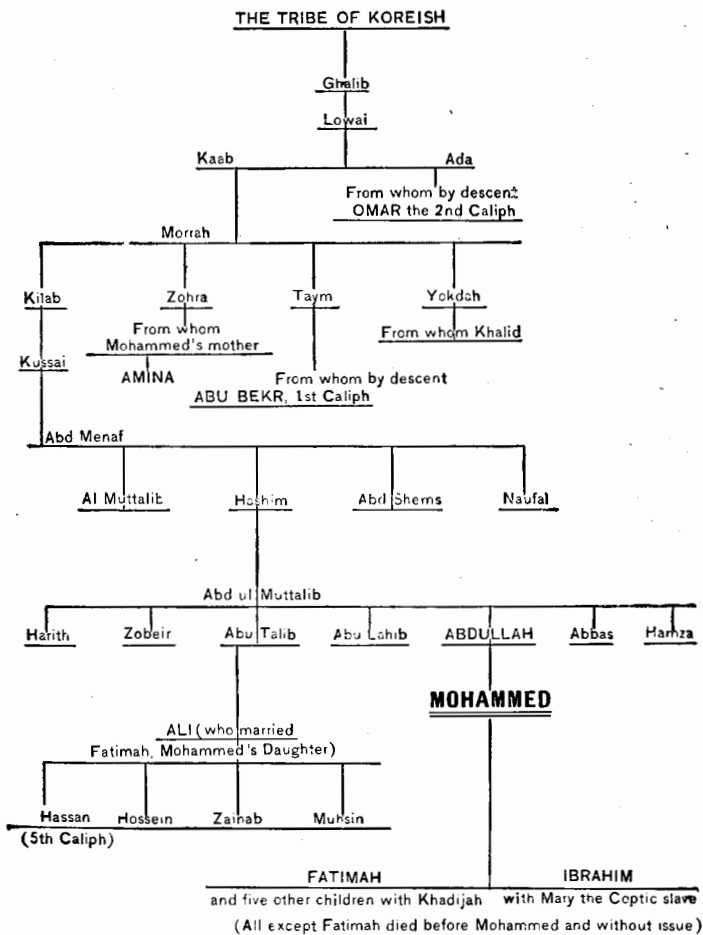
THE TRIBE OF KOREISH

Ghalib

Lowai

Kaab

Ada

From whom by descent OMAR the 2nd Caliph

Morrah

Kilab

Zohra

Taym

Yokdah

From whom Mohammed's mother

From whom Khalid

AMINA

Kussai

From whom by descent ABU BEKR, 1st Caliph

Abd Menaf

Al Muttalib

Hashim

Abd Shems

Naufal

Abd ul Muttalib

Harith

Zobeir

Abu Talib

Abu Lahib

ABDULLAH

Abbas

Hamza

MOHAMMED

ALI (who married Fatimah, Mohammed's Daughter)

Hassan

Hossein

Zainab

Muhsin

(5th Caliph)

FATIMAH

IBRAHIM

and five other children with Khadijah

with Mary the Coptic slave

(All except Fatimah died before Mohammed and without issue)